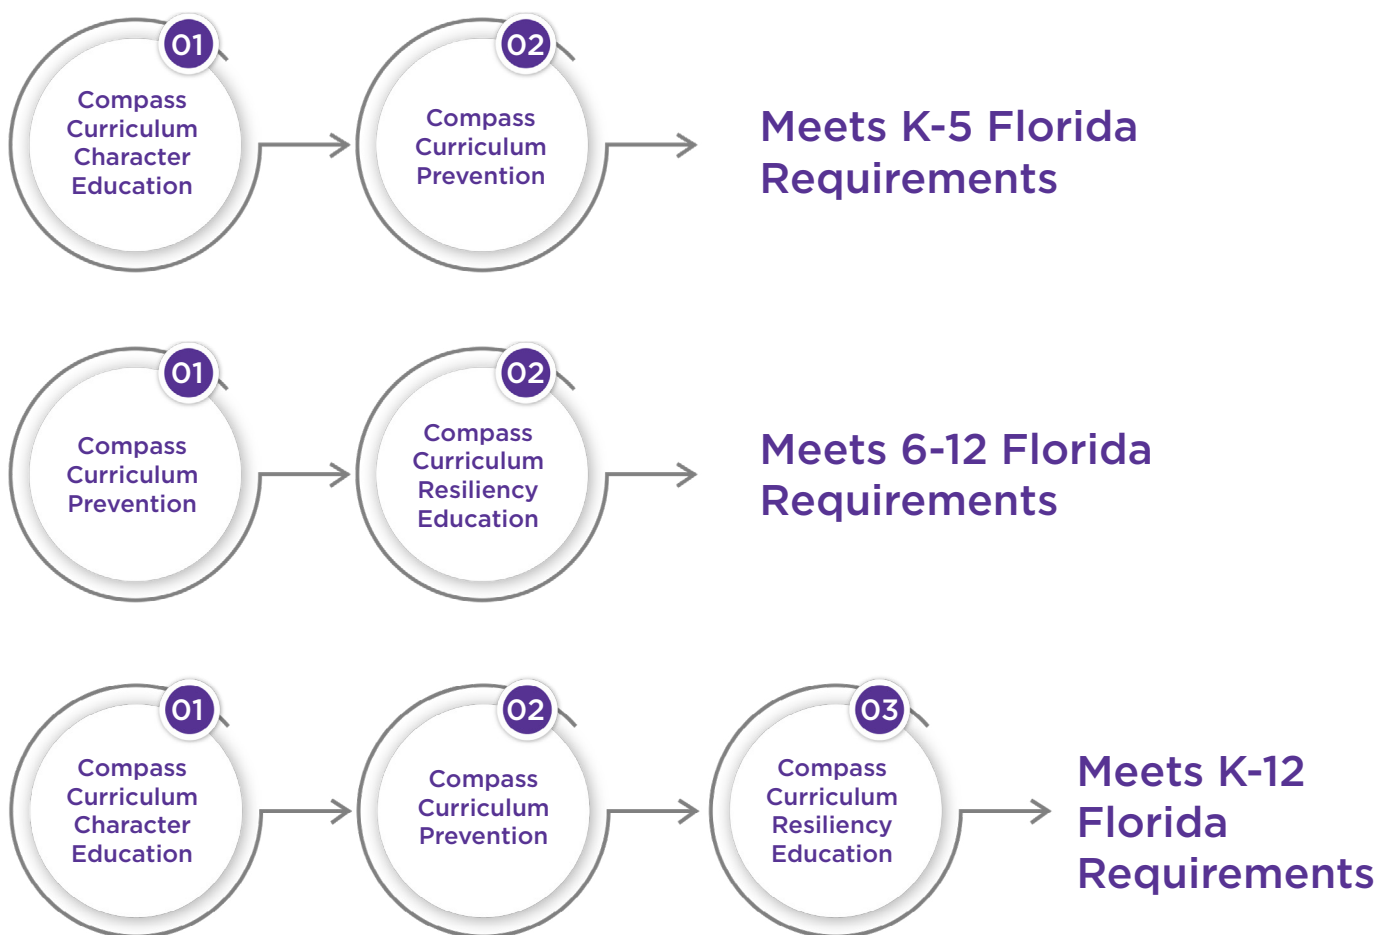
01
Compass Curriculum Character Education

02
Compass Curriculum Prevention

Meets K-5 Florida Requirements

01
Compass Curriculum Prevention

02
Compass Curriculum Resiliency Education

Meets 6-12 Florida Requirements

01
Compass Curriculum Character Education

02
Compass Curriculum Prevention

03
Compass Curriculum Resiliency Education

Meets K-12 Florida Requirements